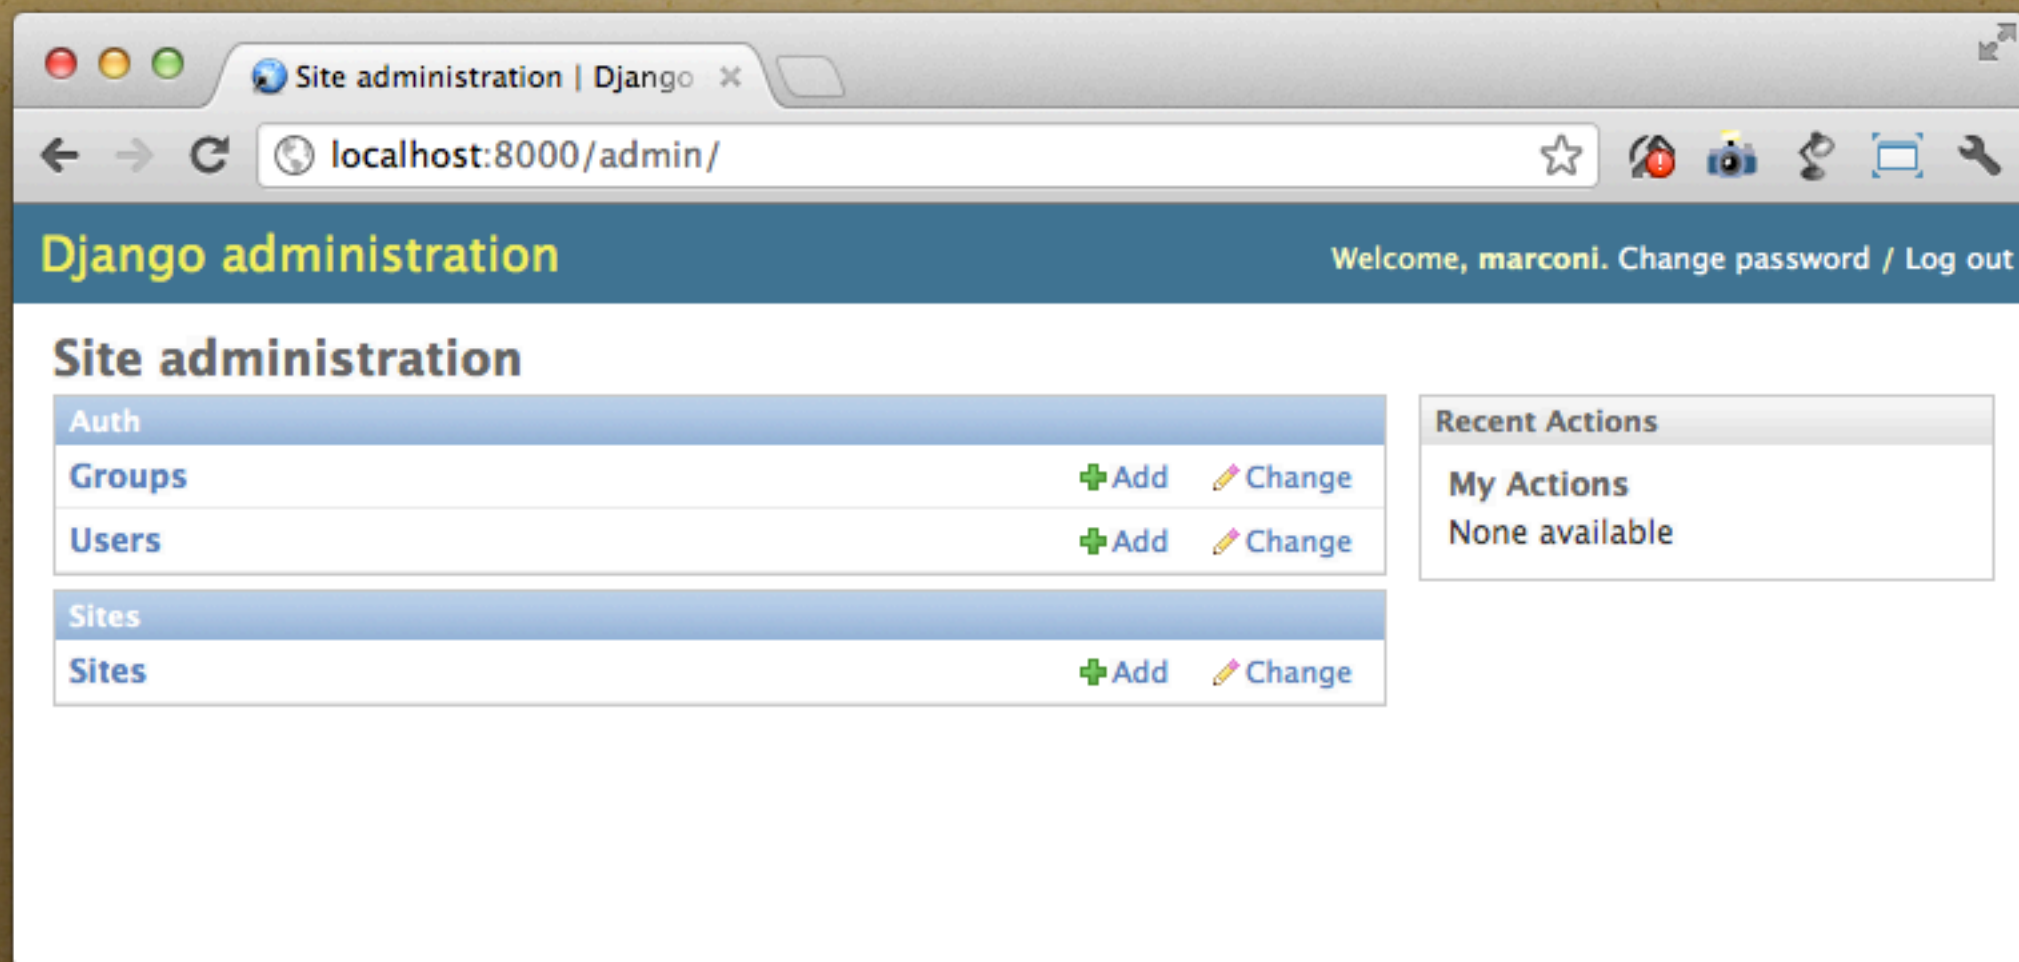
Site administration | Django

localhost:8000/admin/

Django administration

Welcome, marconi. Change password / Log out

Site administration

| Auth | | |
|---|---|---|
| Groups | Add | Change |
| Users | Add | Change |

| Sites | | |
|---|---|---|
| Sites | Add | Change |

Recent Actions

My Actions

None available